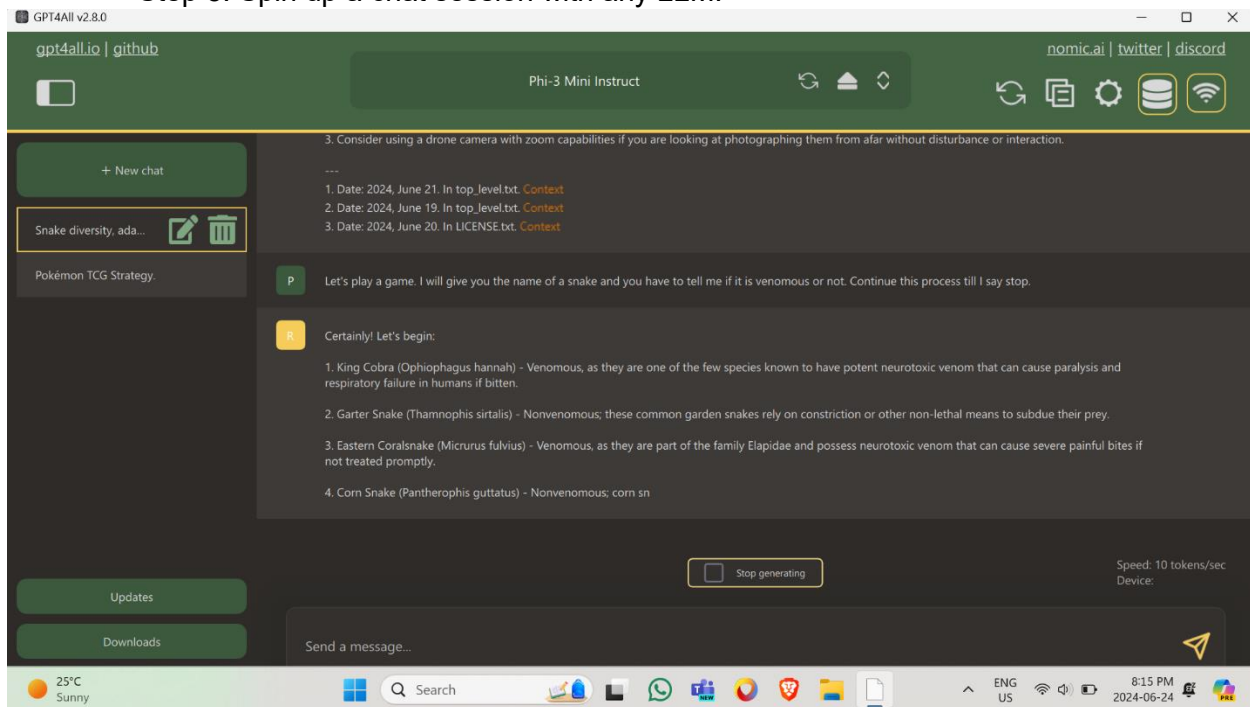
GPT4All v2.8.0

gpt4all.io | github

Phi-3 Mini Instruct

nomic.ai | twitter | discord

+ New chat

Snake diversity, ada...

Pokémon TCG Strategy.

3. Consider using a drone camera with zoom capabilities if you are looking at photographing them from afar without disturbance or interaction.

---
1. Date: 2024, June 21. In top_level.txt. Context
2. Date: 2024, June 19. In top_level.txt. Context
3. Date: 2024, June 20. In LICENSE.txt. Context

P

Let's play a game. I will give you the name of a snake and you have to tell me if it is venomous or not. Continue this process till I say stop.

R

Certainly! Let's begin:

1. King Cobra (Ophiophagus hannah) - Venomous, as they are one of the few species known to have potent neurotoxic venom that can cause paralysis and respiratory failure in humans if bitten.

2. Garter Snake (Thamnophis sirtalis) - Nonvenomous; these common garden snakes rely on constriction or other non-lethal means to subdue their prey.

3. Eastern Coralsnake (Micrurus fulvius) - Venomous, as they are part of the family Elapidae and possess neurotoxic venom that can cause severe painful bites if not treated promptly.

4. Corn Snake (Pantherophis guttatus) - Nonvenomous; corn sn

Stop generating

Speed: 10 tokens/sec
Device:

Updates

Downloads

Send a message...

25°C
Sunny

Search

ENG
US

8:15 PM
2024-06-24